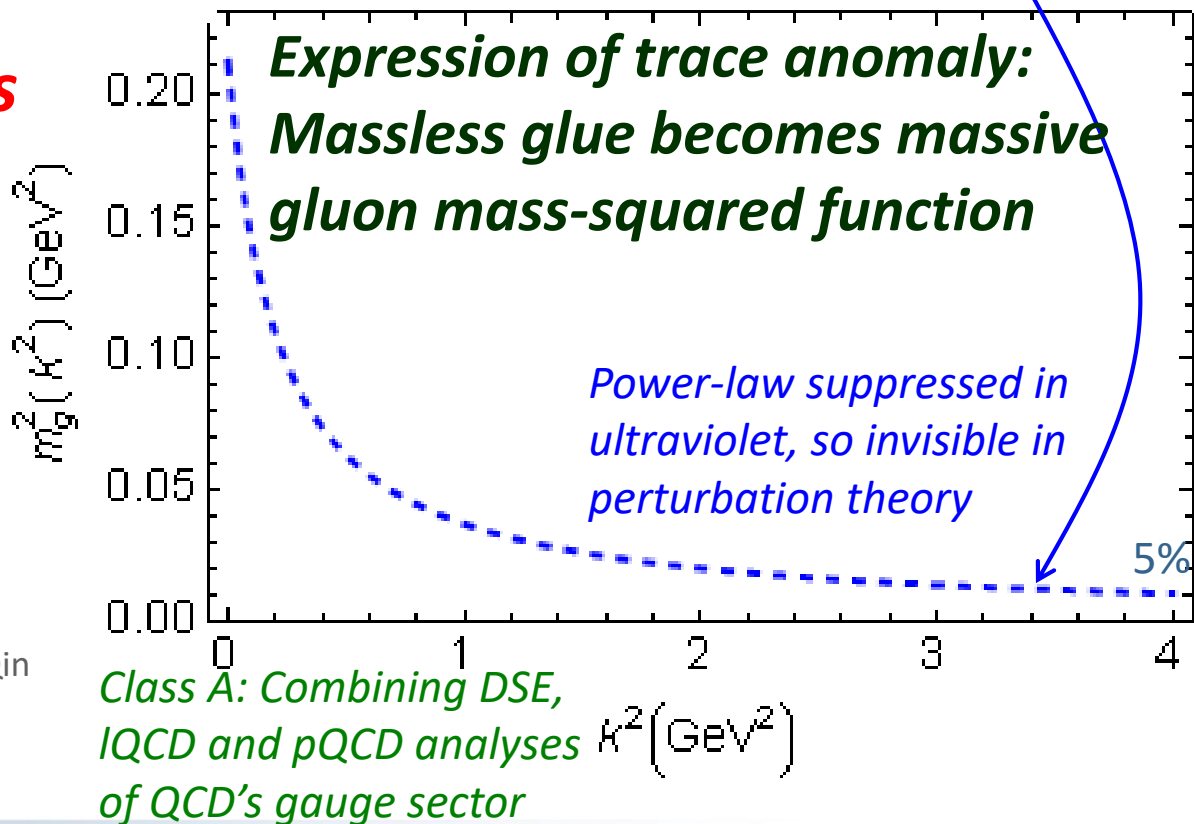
s

Expression of trace anomaly: Massless glue becomes massive gluon mass-squared function

$m_g^2(k^2)$ (GeV$^2$)

0.20
0.15
0.10
0.05
0.00

Power-law suppressed in ultraviolet, so invisible in perturbation theory

5%

0
1
2
3
4

$k^2$(GeV$^2$)

in

Class A: Combining DSE, lQCD and pQCD analyses of QCD's gauge sector